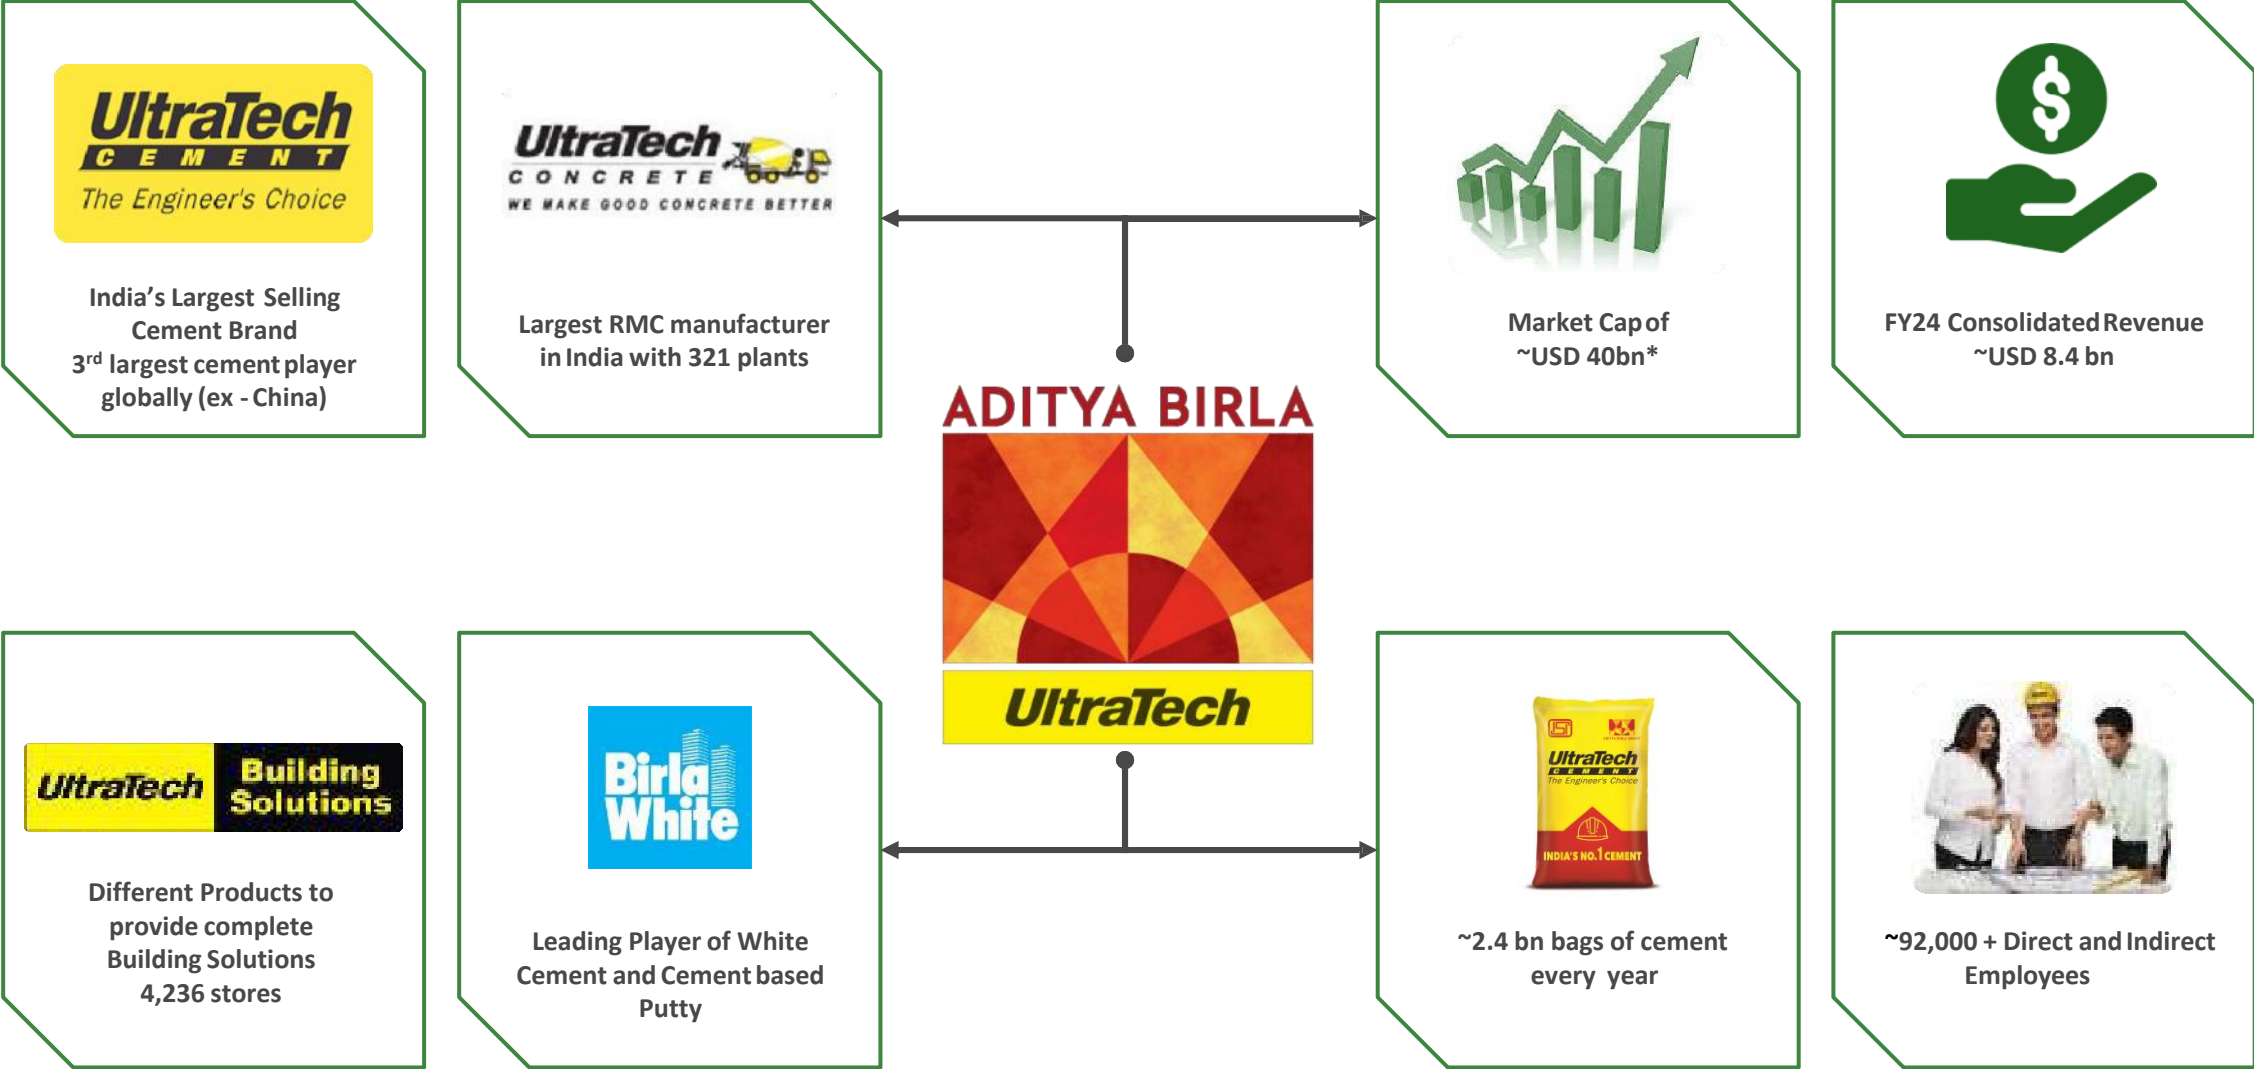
UltraTech CEMENT The Engineer's Choice

India's Largest Selling Cement Brand
3$^{rd}$ largest cement player globally (ex - China)

UltraTech CONCRETE WE MAKE GOOD CONCRETE BETTER

Largest RMC manufacturer in India with 321 plants

Market Cap of ~USD 40bn*

FY24 Consolidated Revenue ~USD 8.4 bn

ADITYA BIRLA

UltraTech

UltraTech Building Solutions

Different Products to provide complete Building Solutions 4,236 stores

Birla White

Leading Player of White Cement and Cement based Putty

UltraTech CEMENT The Engineer's Choice INDIA'S NO.1 CEMENT

~2.4 bn bags of cement every year

~92,000 + Direct and Indirect Employees